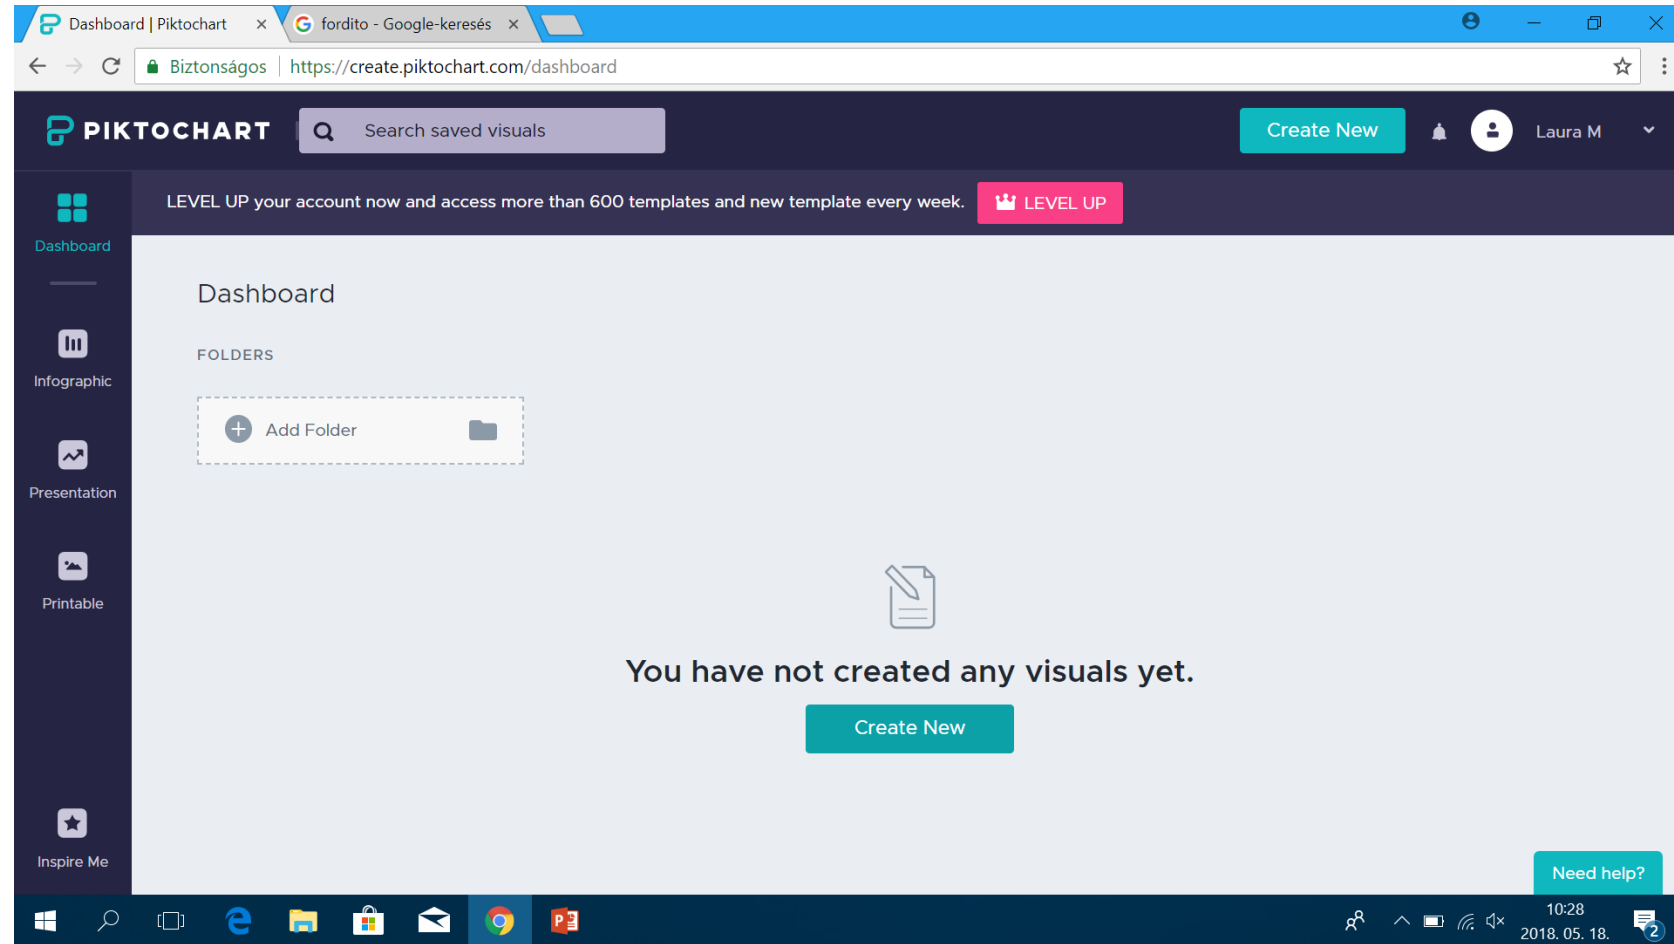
Dashboard | Piktochart ×
fordito - Google-keresés ×

Biztonságos | https://create.piktochart.com/dashboard

PIKTOCHART
Search saved visuals
Create New
Laura M

Dashboard
Infographic
Presentation
Printable
Inspire Me

LEVEL UP your account now and access more than 600 templates and new template every week.
LEVEL UP

Dashboard

FOLDERS

Add Folder

You have not created any visuals yet.

Create New

Need help?

10:28
2018. 05. 18.
2